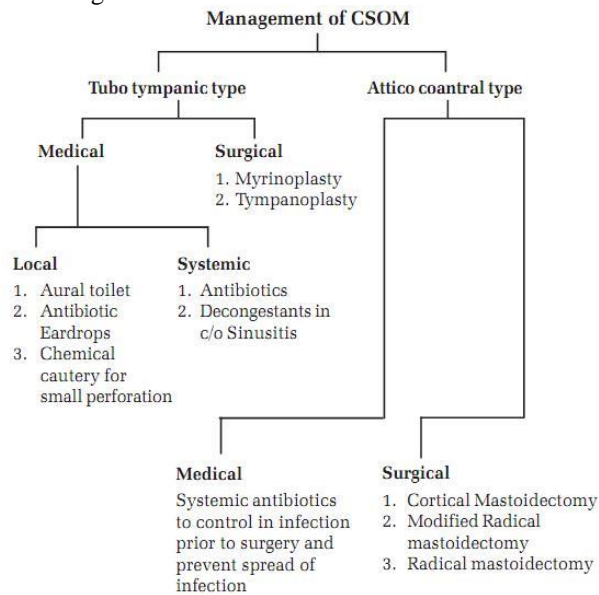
Management of CSOM

Tubo tympanic type

Attico coantral type

Medical

Surgical
1. Myrinoplasty
2. Tympanoplasty

Local
1. Aural toilet
2. Antibiotic Eardrops
3. Chemical cautery for small perforation

Systemic
1. Antibiotics
2. Decongestants in c/o Sinusitis

Medical
Systemic antibiotics to control in infection prior to surgery and prevent spread of infection

Surgical
1. Cortical Mastoidectomy
2. Modified Radical mastoidectomy
3. Radical mastoidectomy